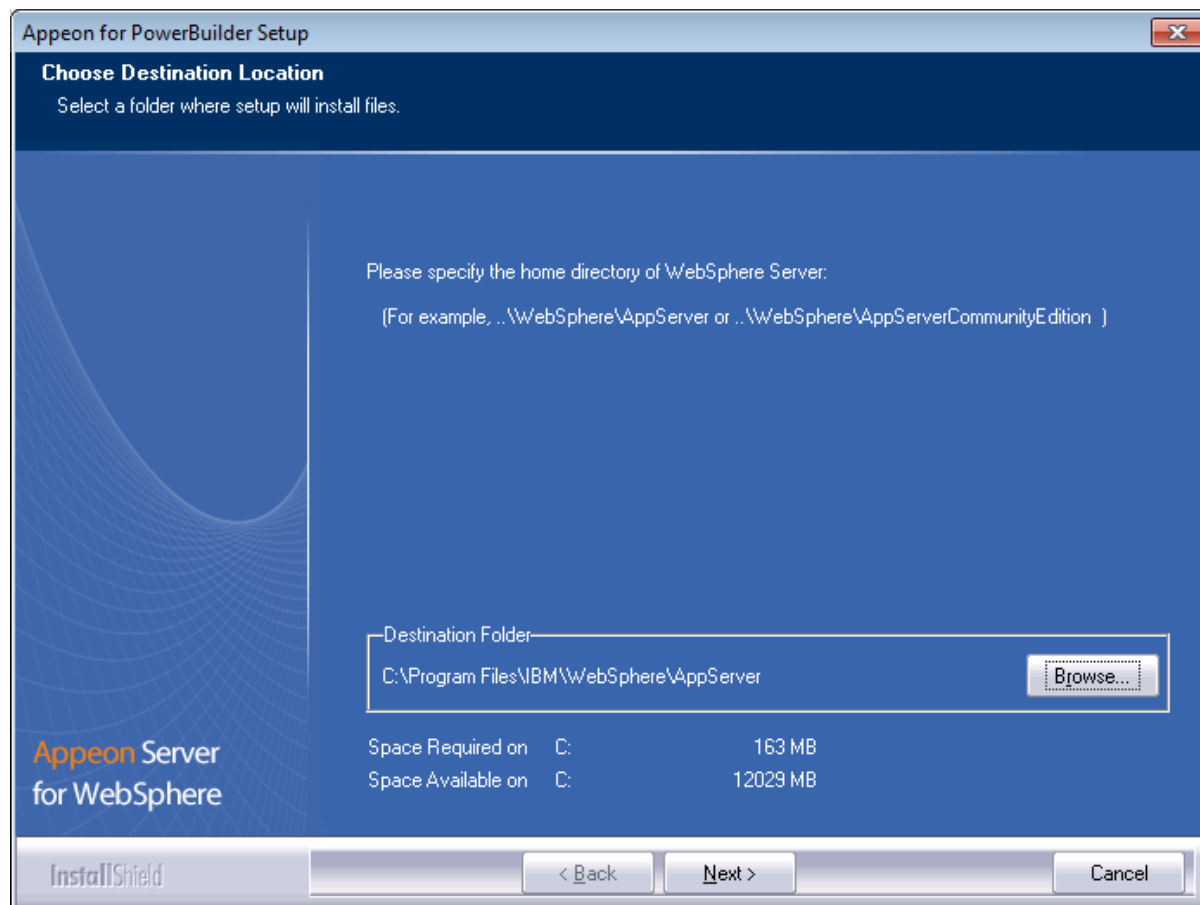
Appeon for PowerBuilder Setup

Choose Destination Location

Select a folder where setup will install files.

Please specify the home directory of WebSphere Server:

(For example, ..\WebSphere\AppServer or ..\WebSphere\AppServerCommunityEdition )

Destination Folder

C:\Program Files\IBM\WebSphere\AppServer

Browse...

| Space Required on | C: | 163 MB |
|---|---|---|
| Space Available on | C: | 12029 MB |

Appeon Server for WebSphere

InstallShield

< Back

Next >

Cancel